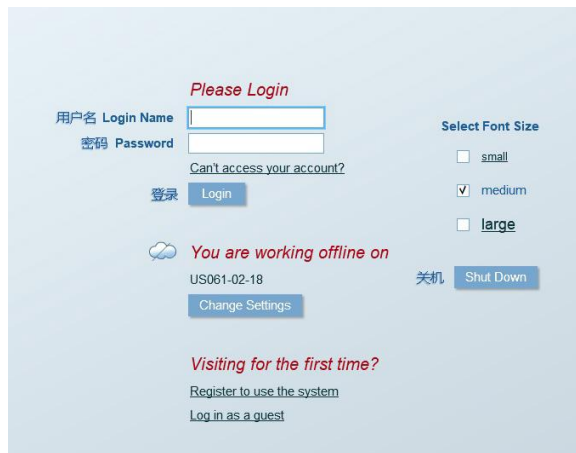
Please Login

用户名 Login Name

密码 Password

Can't access your account?

登录 Login

Select Font Size

small

medium

large

You are working offline on

US061-02-18

Change Settings

关机 Shut Down

Visiting for the first time?

Register to use the system

Log in as a guest